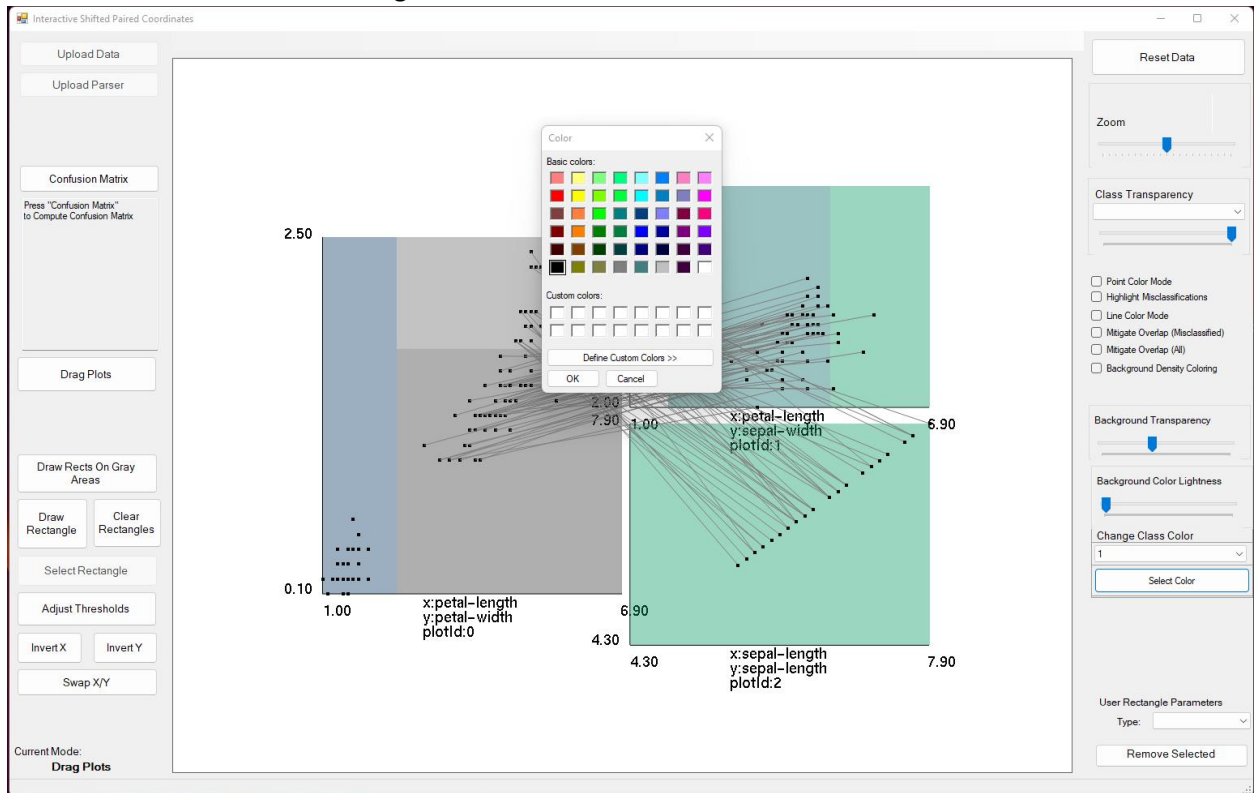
Interactive Shifted Paired Coordinates

Upload Data
Upload Parser

Confusion Matrix
Press "Confusion Matrix" to Compute Confusion Matrix

Drag Plots

Draw Rects On Gray Areas
Draw Rectangle
Clear Rectangles
Select Rectangle
Adjust Thresholds
Invert X
Invert Y
Swap X/Y

Current Mode:
Drag Plots

Color
Basic colors:
Custom colors:
Define Custom Colors >>
OK
Cancel

2.50
0.10
1.00
x:petal-length
y:petal-width
plotId:0
6.90

2.00
7.90
1.00
x:petal-length
y:sepal-width
plotId:1
6.90

4.30
4.30
x:sepal-length
y:sepal-length
plotId:2
7.90

Reset Data
Zoom
Class Transparency
Point Color Mode
Highlight Misclassifications
Line Color Mode
Mitigate Overlap (Misclassified)
Mitigate Overlap (All)
Background Density Coloring
Background Transparency
Background Color Lightness
Change Class Color
1
Select Color
User Rectangle Parameters
Type:
Remove Selected